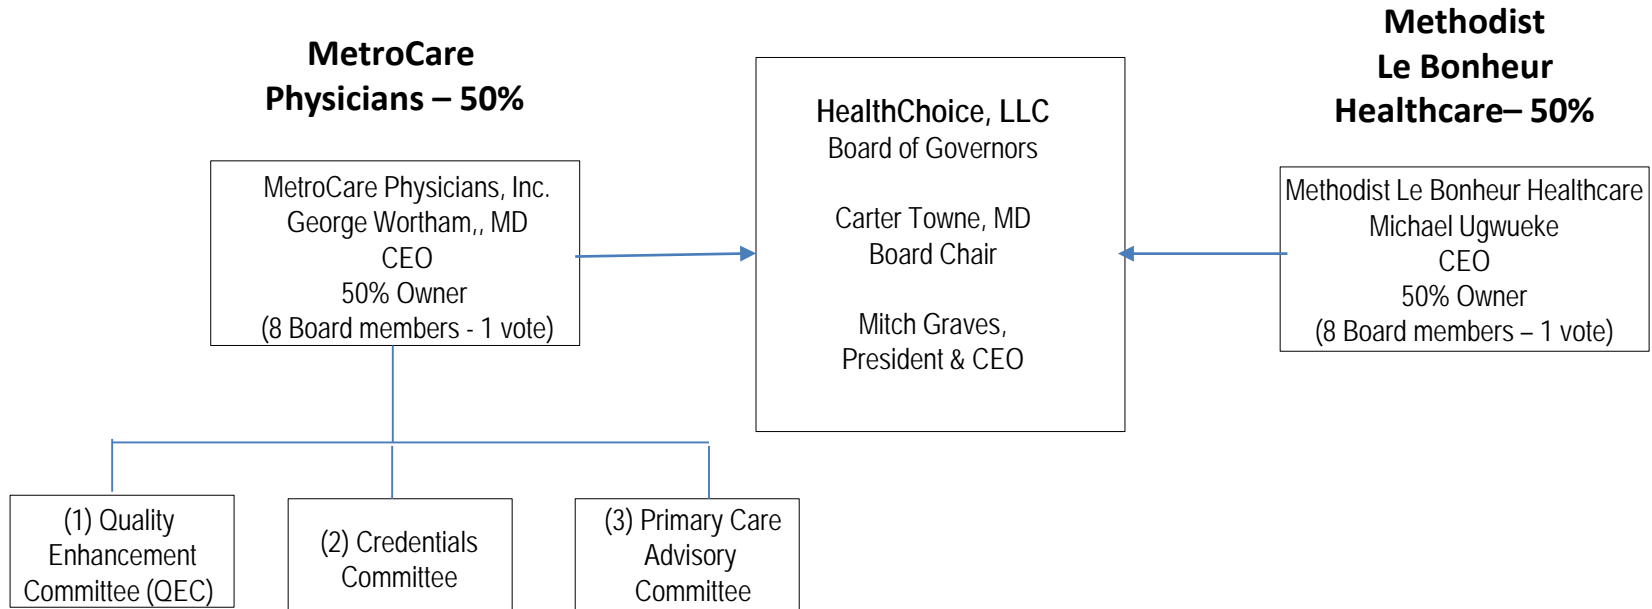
MetroCare Physicians – 50%

HealthChoice, LLC
Board of Governors

Carter Towne, MD
Board Chair

Mitch Graves,
President & CEO

Methodist Le Bonheur Healthcare– 50%

MetroCare Physicians, Inc.
George Wortham,, MD
CEO
50% Owner
(8 Board members - 1 vote)

Methodist Le Bonheur Healthcare
Michael Ugwueke
CEO
50% Owner
(8 Board members – 1 vote)

(1) Quality Enhancement Committee (QEC)

(2) Credentials Committee

(3) Primary Care Advisory Committee